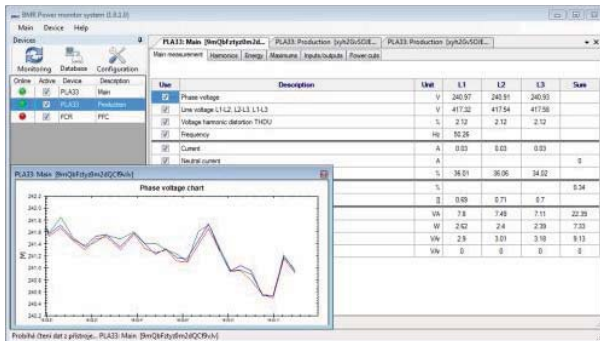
BMR Power monitor system [1.0.1.0]

Main Device Help

Devices

Monitoring Database Configuration

| Online | Active | Device | Description |
|---|---|---|---|
| | ☑ | PLA33 | Main |
| | ☑ | PLA33 | Production |
| | ☑ | FCR | PFC |

PLA33: Main [9mQbFztyzBm2d... | PLA33: Production [syh2Gi5O... | PLA33: Production [syh2Gi5OE...

Main measurement | Harmonics | Energy | Maximums | Inputs/outputs | Power cuts

| Use | Description | Unit | L1 | L2 | L3 | Sum |
|---|---|---|---|---|---|---|
| ☑ | Phase voltage | V | 240.97 | 240.91 | 240.93 | |
| ☑ | Line voltage L1-L2, L2-L3, L1-L3 | V | 417.32 | 417.54 | 417.58 | |
| ☑ | Voltage harmonic distortion THDU | % | 2.12 | 2.12 | 2.12 | |
| ☑ | Frequency | Hz | 50.26 | | | |
| ☑ | Current | A | 0.03 | 0.03 | 0.03 | |
| ☑ | Neutral current | A | | | | 0 |
| | | % | 36.01 | 36.06 | 34.82 | |
| | | % | | | | 0.34 |
| | | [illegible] | 0.69 | 0.71 | 0.7 | |
| | | VA | 7.8 | 7.49 | 7.11 | 22.39 |
| | | W | 2.62 | 2.4 | 2.39 | 7.33 |
| | | VAr | 2.9 | 3.01 | 3.18 | 9.13 |
| | | VAr | 0 | 0 | 0 | 0 |

PLA33: Main [9mQbFztyzBm2dQCf9vJv]

Phase voltage chart

242.2
242.0
241.8
241.6
241.4
241.2
241.0
240.8
240.6
240.4
240.2

[V]

Probíhá čtení dat z přístroje... PLA33: Main [9mQbFztyzBm2dQCf9vJv]